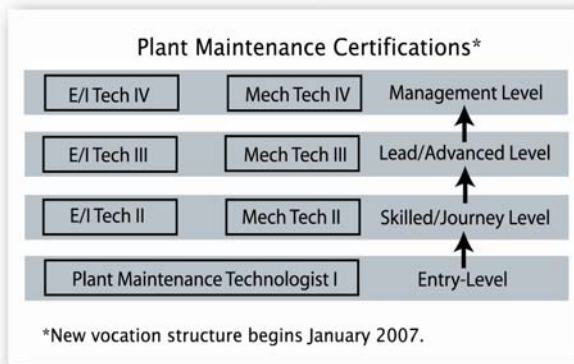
Plant Maintenance Certifications*

| | | |
|---|---|---|
| E/I Tech IV | Mech Tech IV | Management Level |
| E/I Tech III | Mech Tech III | Lead/Advanced Level |
| E/I Tech II | Mech Tech II | Skilled/Journey Level |
| Plant Maintenance Technologist I | | Entry-Level |

*New vocation structure begins January 2007.